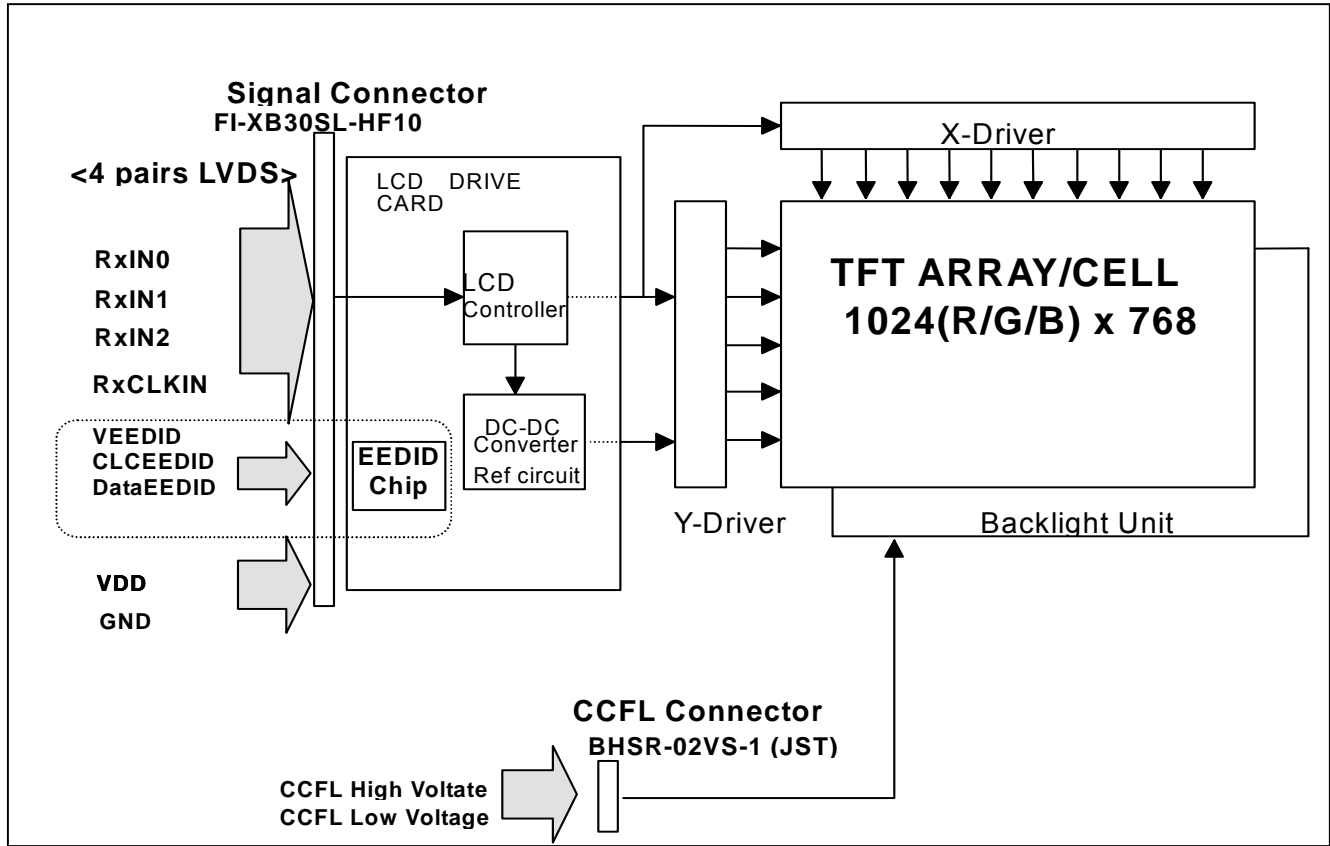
Signal Connector
FI-XB30SL-HF10

<4 pairs LVDS>

RxIN0
RxIN1
RxIN2
RxCLKIN

VEEDID
CLCEEDID
DataEEDID

VDD
GND

LCD DRIVE CARD

LCD Controller

DC-DC Converter
Ref circuit

EEDID Chip

X-Driver

Y-Driver

TFT ARRAY/CELL
1024(R/G/B) x 768

Backlight Unit

CCFL Connector
BHSR-02VS-1 (JST)

CCFL High Voltate
CCFL Low Voltage